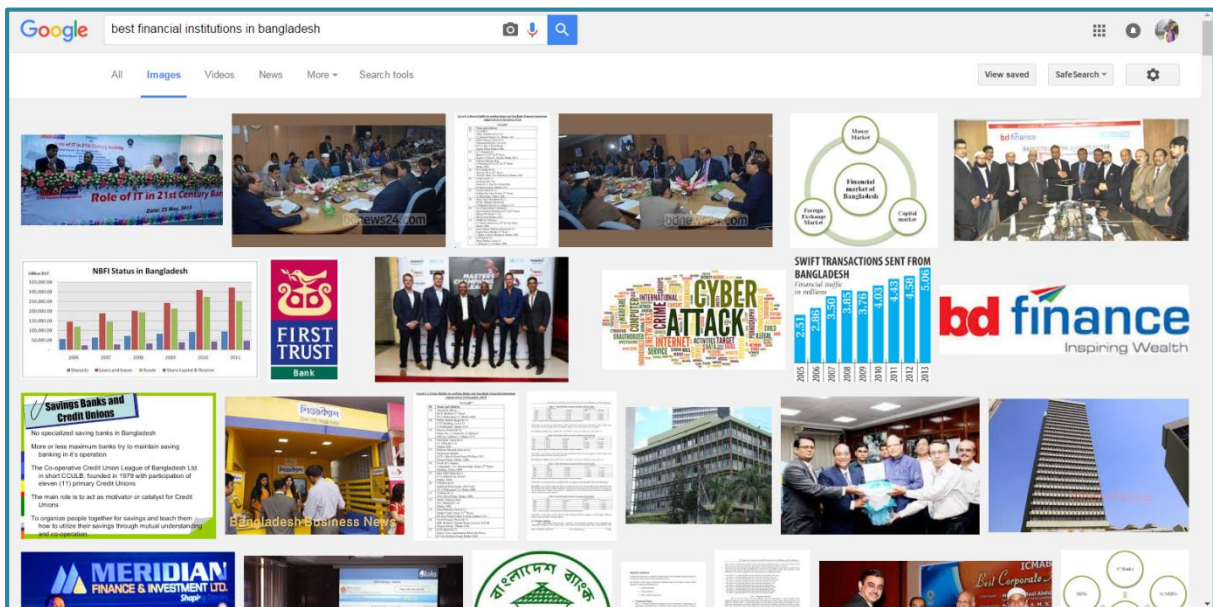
Google best financial institutions in bangladesh

All Images Videos News More Search tools

View saved SafeSearch

Role of IT in 21st Century Ban

bdnews24.com

bdnews24.com

Money Market

Financial market of Bangladesh

Foreign Exchange Market

Capital market

bd finance

NBFI Status in Bangladesh

2006 2007 2008 2009 2010 2011

Deposits Loans and leases Assets Share Capital & Reserve

FIRST TRUST Bank

CYBER ATTACK

SWIFT TRANSACTIONS SENT FROM BANGLADESH

Financial traffic in millions

2.51 2.86 3.50 3.85 3.76 4.03 4.43 4.58 5.06

2005 2006 2007 2008 2009 2010 2011 2012 2013

bd finance Inspiring Wealth

Savings Banks and Credit Unions

No specialized savings banks in Bangladesh

More or less maximum banks try to mobilize saving banking in it's operation

The Co-operative Credit Union League of Bangladesh Ltd. in short CCULB, founded in 1979 with participation of eleven (11) primary Credit Unions

The main role is to act as motivator or catalyst for Credit Unions

To organize people together for savings and teach them how to utilize their savings through mutual understanding and co-operation.

Bangladesh Business News

MERIDIAN FINANCE & INVESTMENT LTD.

ICMAB

Best Corporate